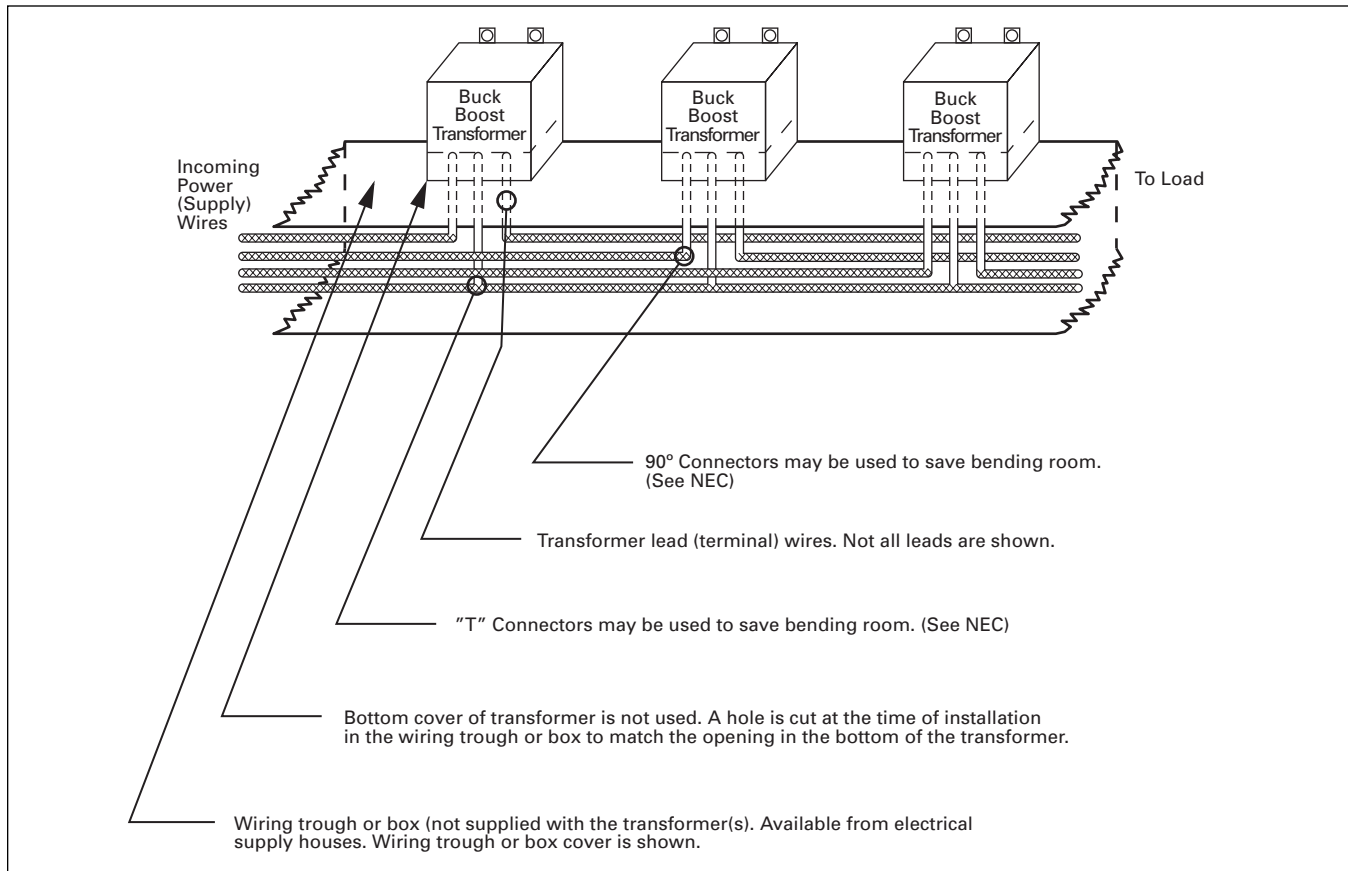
Buck Boost Transformer

Buck Boost Transformer

Buck Boost Transformer

Incoming Power (Supply) Wires

To Load

90º Connectors may be used to save bending room. (See NEC)

Transformer lead (terminal) wires. Not all leads are shown.

"T" Connectors may be used to save bending room. (See NEC)

Bottom cover of transformer is not used. A hole is cut at the time of installation in the wiring trough or box to match the opening in the bottom of the transformer.

Wiring trough or box (not supplied with the transformer(s). Available from electrical supply houses. Wiring trough or box cover is shown.